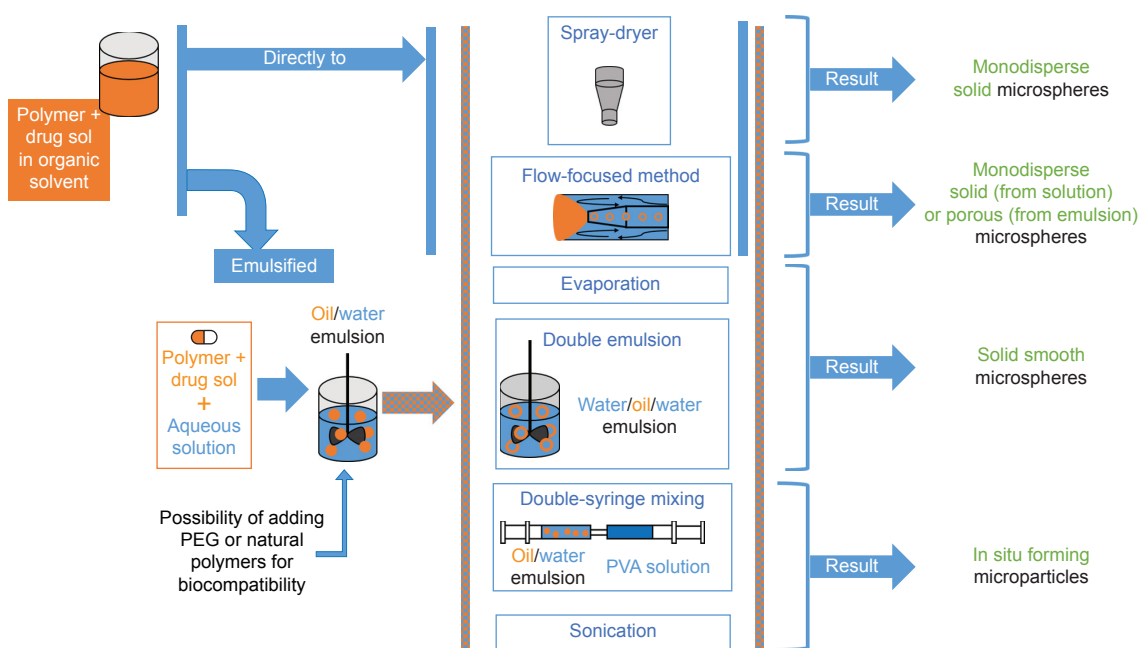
Polymer + drug sol in organic solvent

Directly to

Emulsified

Polymer + drug sol
+
Aqueous solution

Oil/water emulsion

Possibility of adding PEG or natural polymers for biocompatibility

Spray-dryer

Flow-focused method

Evaporation

Double emulsion

Water/oil/water emulsion

Double-syringe mixing

Oil/water emulsion

PVA solution

Sonication

Result

Monodisperse solid microspheres

Result

Monodisperse solid (from solution) or porous (from emulsion) microspheres

Result

Solid smooth microspheres

Result

In situ forming microparticles